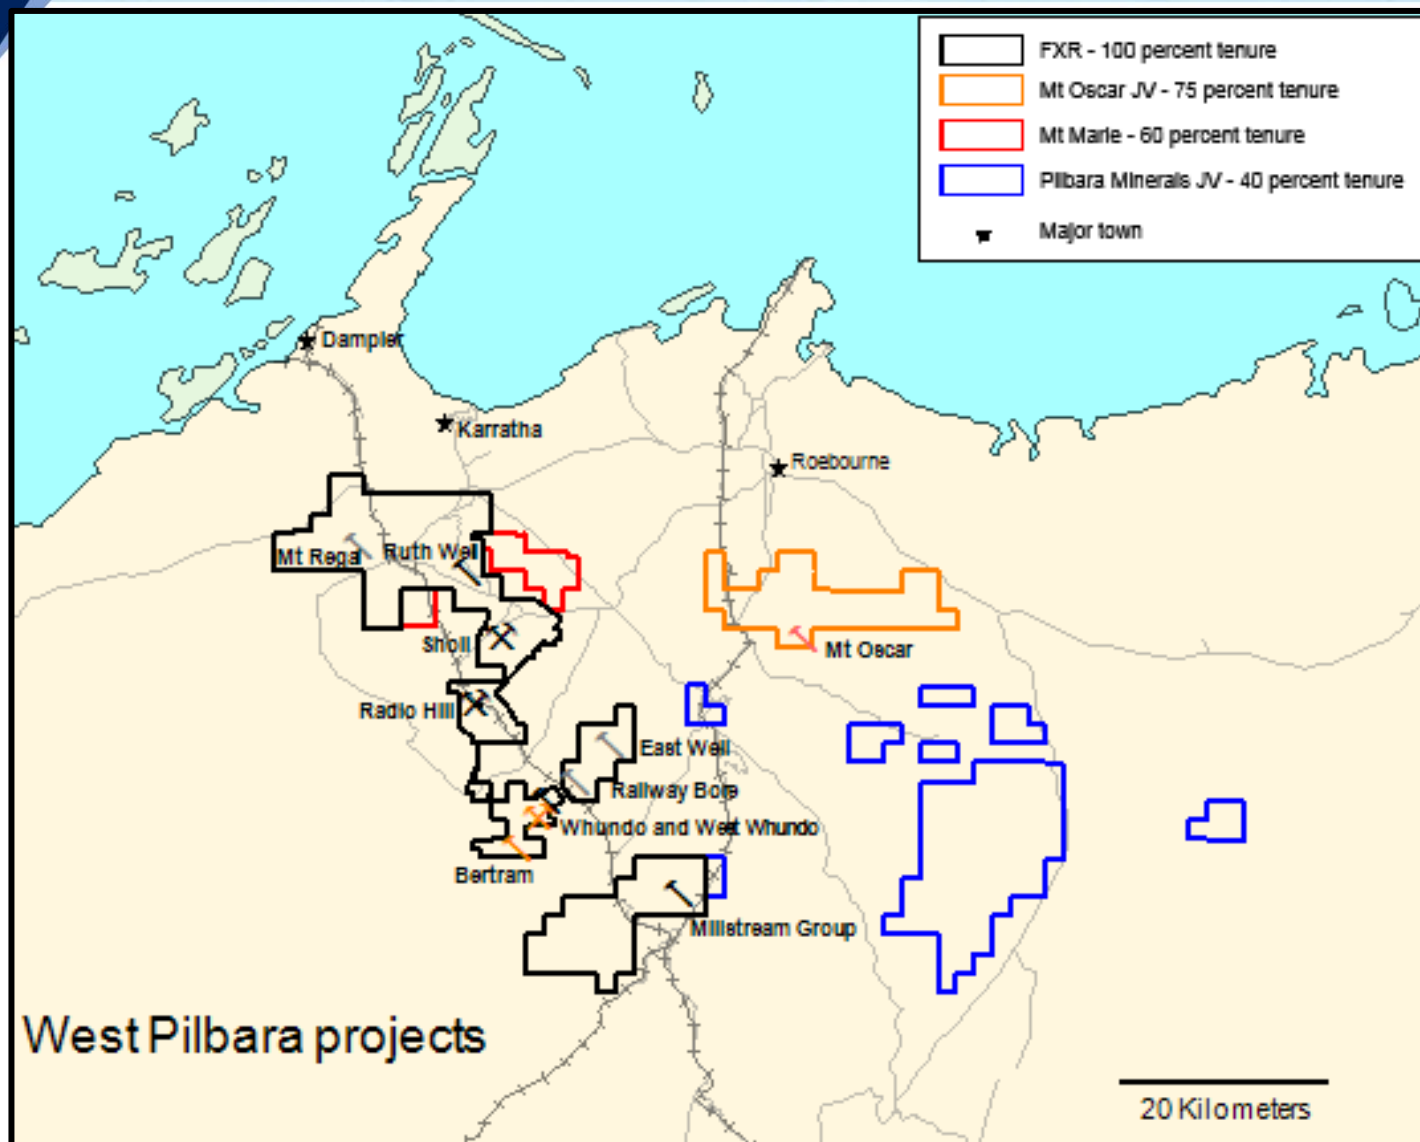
FXR - 100 percent tenure
Mt Oscar JV - 75 percent tenure
Mt Marie - 60 percent tenure
Pilbara Minerals JV - 40 percent tenure
Major town

Dampier
Karratha
Roebourne
Mt Regal
Ruth Well
Sholl
Radio Hill
Mt Oscar
East Well
Railway Bore
Whundo and West Whundo
Bertram
Millstream Group

West Pilbara projects

20 Kilometers